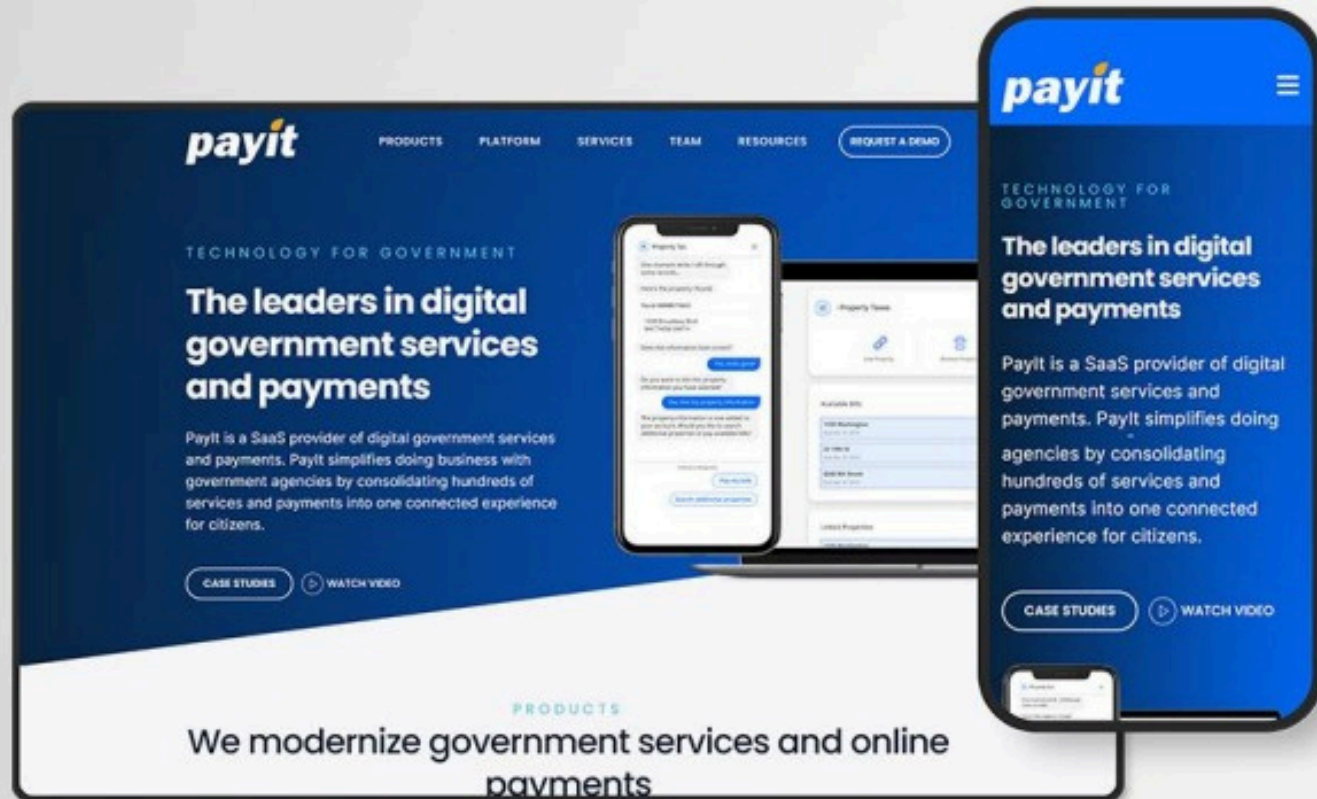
payit

PRODUCTS PLATFORM SERVICES TEAM RESOURCES REQUEST A DEMO

TECHNOLOGY FOR GOVERNMENT

The leaders in digital government services and payments

PayIt is a SaaS provider of digital government services and payments. PayIt simplifies doing business with government agencies by consolidating hundreds of services and payments into one connected experience for citizens.

CASE STUDIES WATCH VIDEO

PRODUCTS

We modernize government services and online payments

payit

TECHNOLOGY FOR GOVERNMENT

The leaders in digital government services and payments

PayIt is a SaaS provider of digital government services and payments. PayIt simplifies doing agencies by consolidating hundreds of services and payments into one connected experience for citizens.

CASE STUDIES WATCH VIDEO